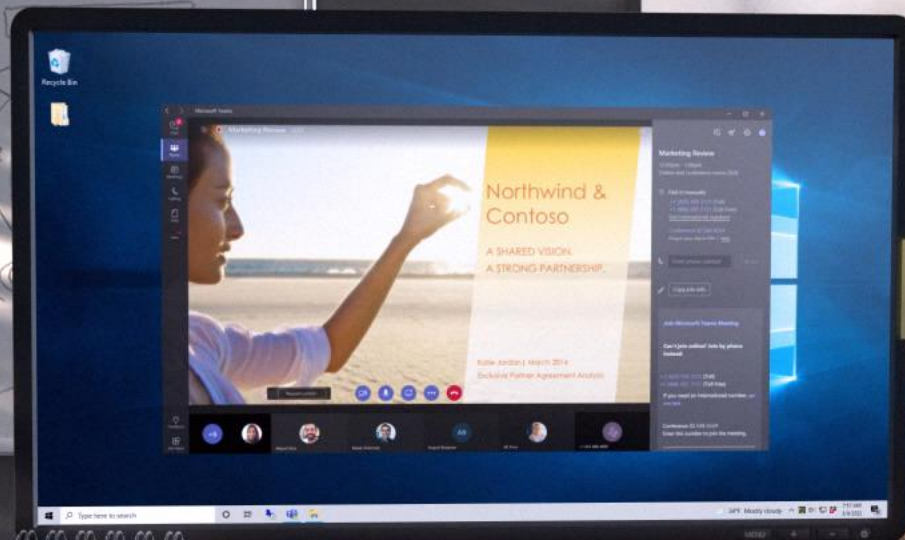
Recycle Bin

Microsoft Teams

Marketing Review

Northwind & Contoso

A SHARED VISION
A STRONG PARTNERSHIP

Katie Jordan | March 2016
Exclusive Partner Agreement Analysis

Marketing Review

Dial in manually

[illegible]

Copy join info

Join Microsoft Teams Meeting

Can't join online? Join by phone instead

If you need an international number, see numbers

Conference ID

Type here to search

Mostly cloudy